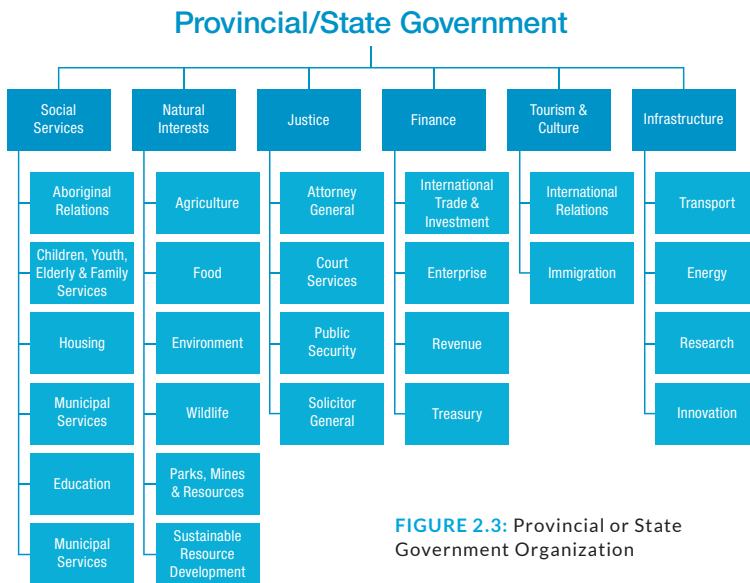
Provincial/State Government

Social Services

Aboriginal Relations

Children, Youth, Elderly & Family Services

Housing

Municipal Services

Education

Municipal Services

Natural Interests

Agriculture

Food

Environment

Wildlife

Parks, Mines & Resources

Sustainable Resource Development

Justice

Attorney General

Court Services

Public Security

Solicitor General

Finance

International Trade & Investment

Enterprise

Revenue

Treasury

Tourism & Culture

International Relations

Immigration

Infrastructure

Transport

Energy

Research

Innovation

FIGURE 2.3: Provincial or State Government Organization